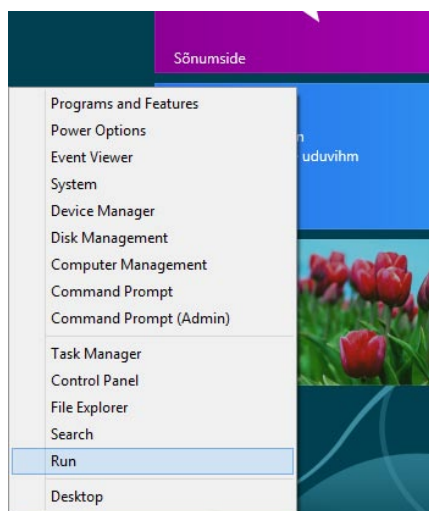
Sõnumside

n
uduvihm

Programs and Features
Power Options
Event Viewer
System
Device Manager
Disk Management
Computer Management
Command Prompt
Command Prompt (Admin)

Task Manager
Control Panel
File Explorer
Search
Run

Desktop